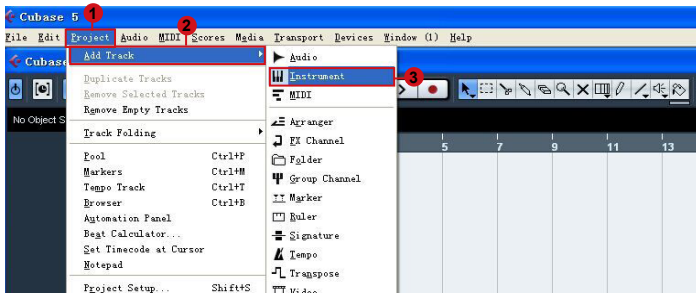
Cubase 5

1

File Edit Project Audio MIDI Scores Media Transport Devices Window (1) Help

2

Cubase

Add Track

Duplicate Tracks
Remove Selected Tracks
Remove Empty Tracks

Track Folding

Pool Ctrl+P
Markers Ctrl+M
Tempo Track Ctrl+T
Browser Ctrl+B
Automation Panel
Beat Calculator...
Set Timecode at Cursor
Notepad

Project Setup... Shift+S

Audio
Instrument
MIDI

3

Arranger
FX Channel
Folder
Group Channel
Marker
Ruler
Signature
Tempo
Transpose
Video

No Object S

5 7 9 11 13